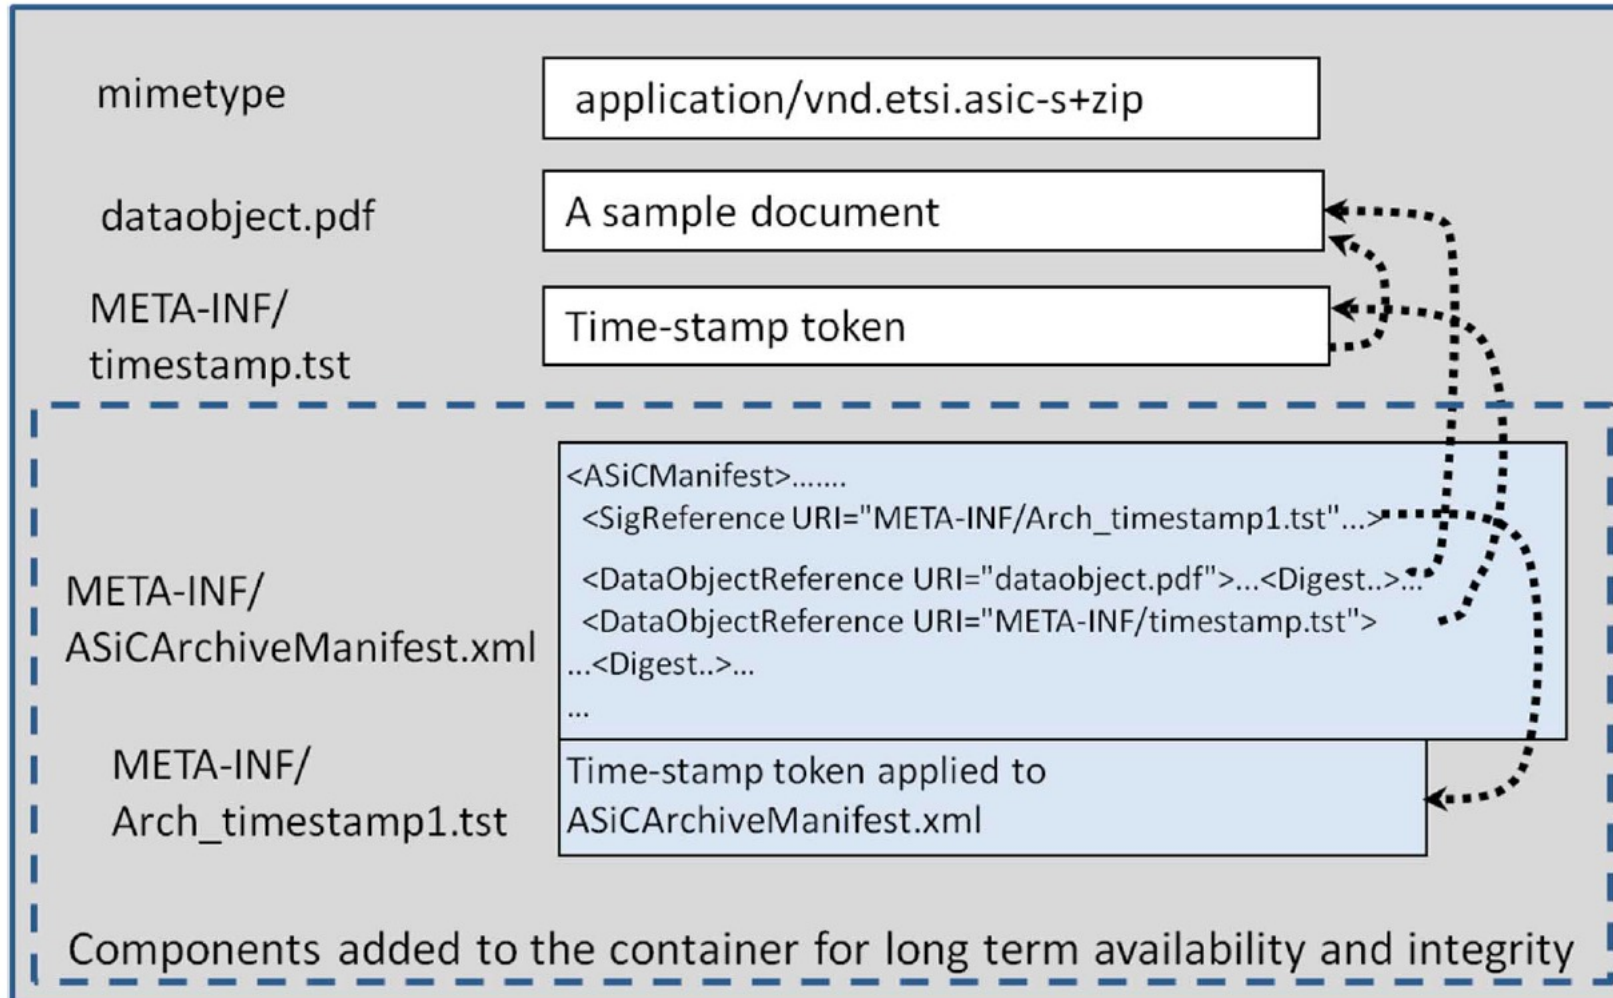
mimetype

application/vnd.etsi.asic-s+zip

dataobject.pdf

A sample document

META-INF/
timestamp.tst

Time-stamp token

META-INF/
ASiCArchiveManifest.xml

<ASiCManifest>.......
<SigReference URI="META-INF/Arch_timestamp1.tst"...>
<DataObjectReference URI="dataobject.pdf">...<Digest..>...
<DataObjectReference URI="META-INF/timestamp.tst">
...<Digest..>...
...

META-INF/
Arch_timestamp1.tst

Time-stamp token applied to
ASiCArchiveManifest.xml

Components added to the container for long term availability and integrity